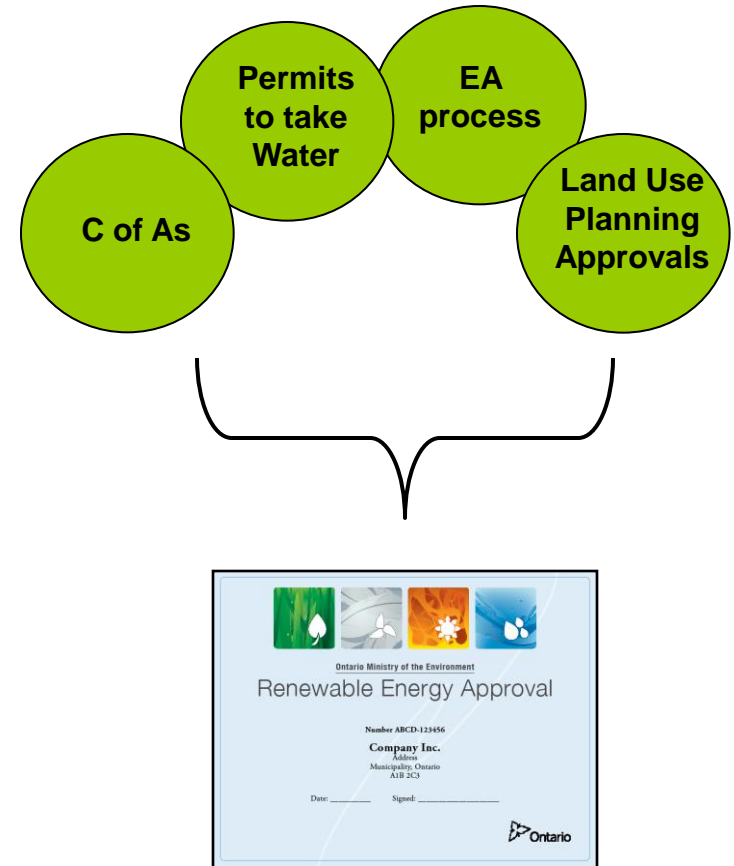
C of As

Permits to take Water

EA process

Land Use Planning Approvals

Ontario Ministry of the Environment

Renewable Energy Approval

Number ABCD-123456

Company Inc.
Address
Municipality, Ontario
A1B 2C3

Date: \_\_\_\_\_\_\_\_\_\_ Signed: \_\_\_\_\_\_\_\_\_\_\_\_\_\_\_\_\_\_\_\_

Ontario